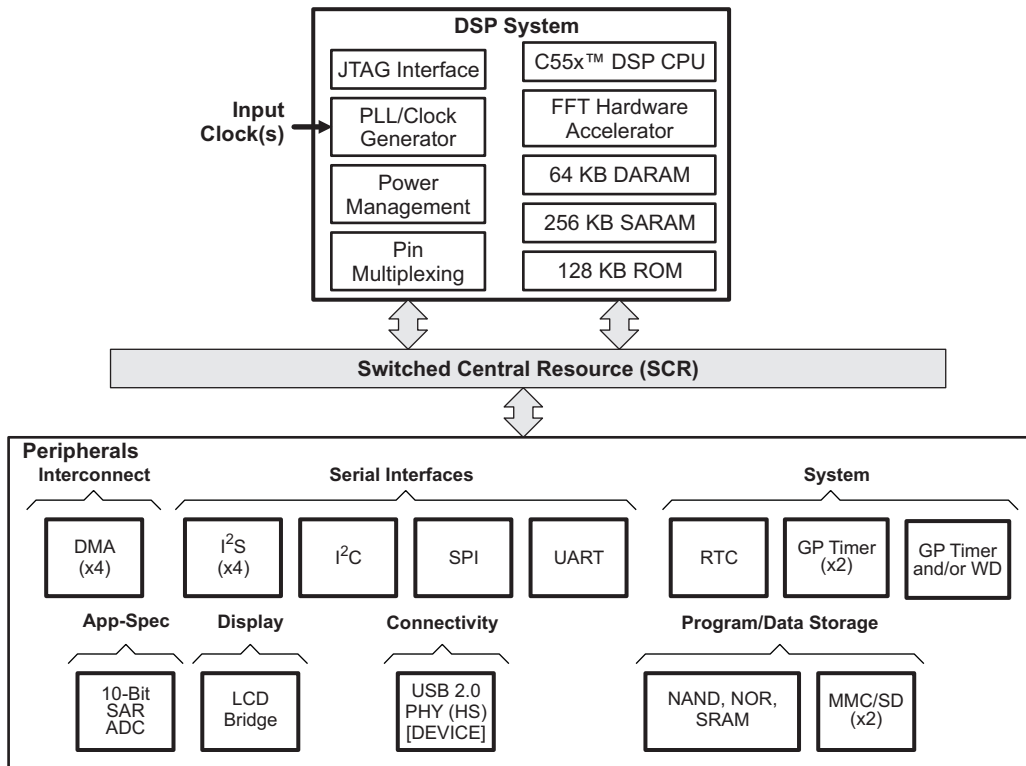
DSP System

JTAG Interface

C55x™ DSP CPU

Input Clock(s)

PLL/Clock Generator

FFT Hardware Accelerator

Power Management

64 KB DARAM

256 KB SARAM

Pin Multiplexing

128 KB ROM

Switched Central Resource (SCR)

Peripherals

Interconnect

DMA (x4)

Serial Interfaces

$I^2S$ (x4)

$I^2C$

SPI

UART

System

RTC

GP Timer (x2)

GP Timer and/or WD

App-Spec

10-Bit SAR ADC

Display

LCD Bridge

Connectivity

USB 2.0 PHY (HS) [DEVICE]

Program/Data Storage

NAND, NOR, SRAM

MMC/SD (x2)